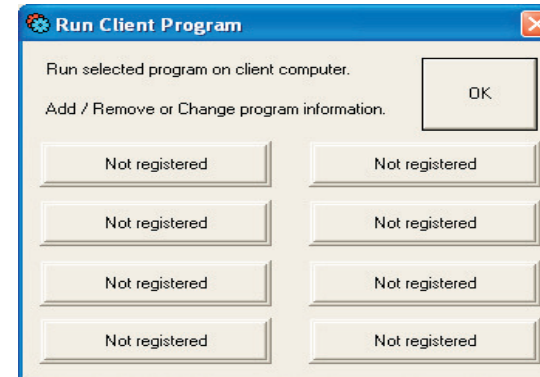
Run Client Program

Run selected program on client computer.

Add / Remove or Change program information.

OK

Not registered

Not registered

Not registered

Not registered

Not registered

Not registered

Not registered

Not registered